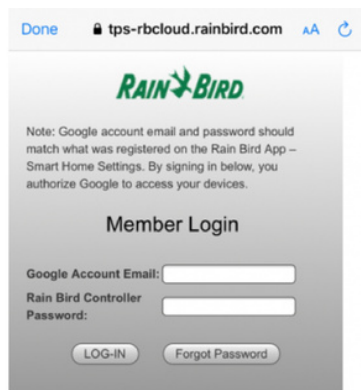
Done tps-rbcloud.rainbird.com AA

RAIN BIRD

Note: Google account email and password should match what was registered on the Rain Bird App – Smart Home Settings. By signing in below, you authorize Google to access your devices.

Member Login

Google Account Email:

Rain Bird Controller Password:

LOG-IN Forgot Password